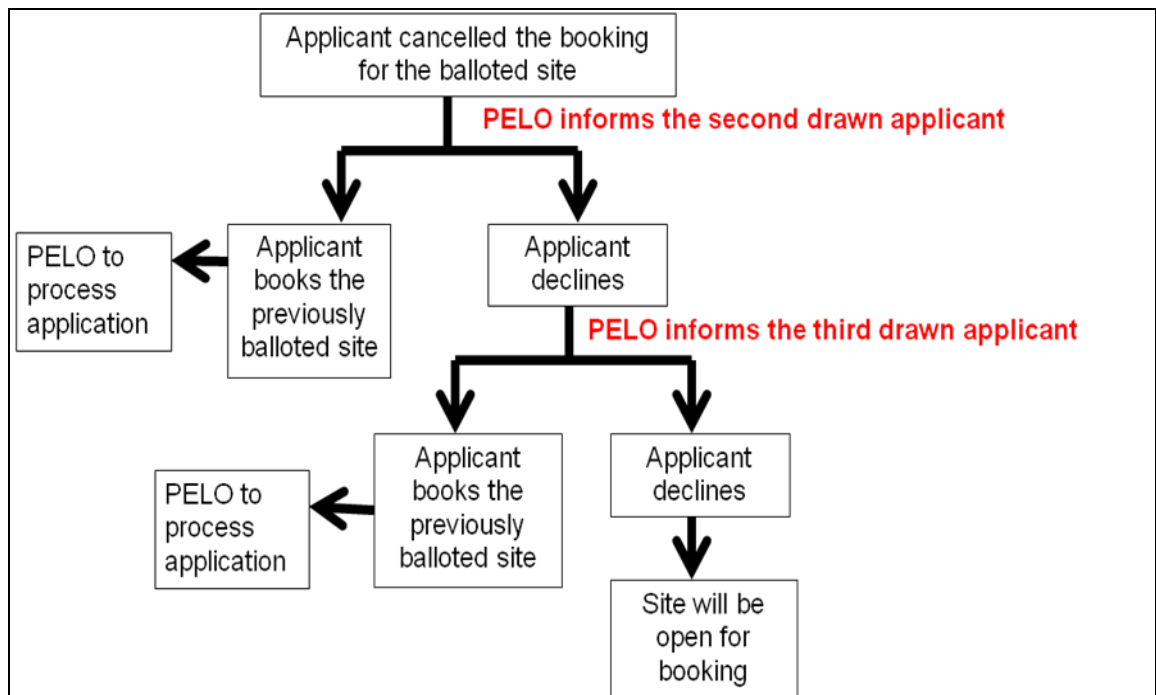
Applicant cancelled the booking for the balloted site

PELO informs the second drawn applicant

PELO to process application

Applicant books the previously balloted site

Applicant declines

PELO informs the third drawn applicant

PELO to process application

Applicant books the previously balloted site

Applicant declines

Site will be open for booking